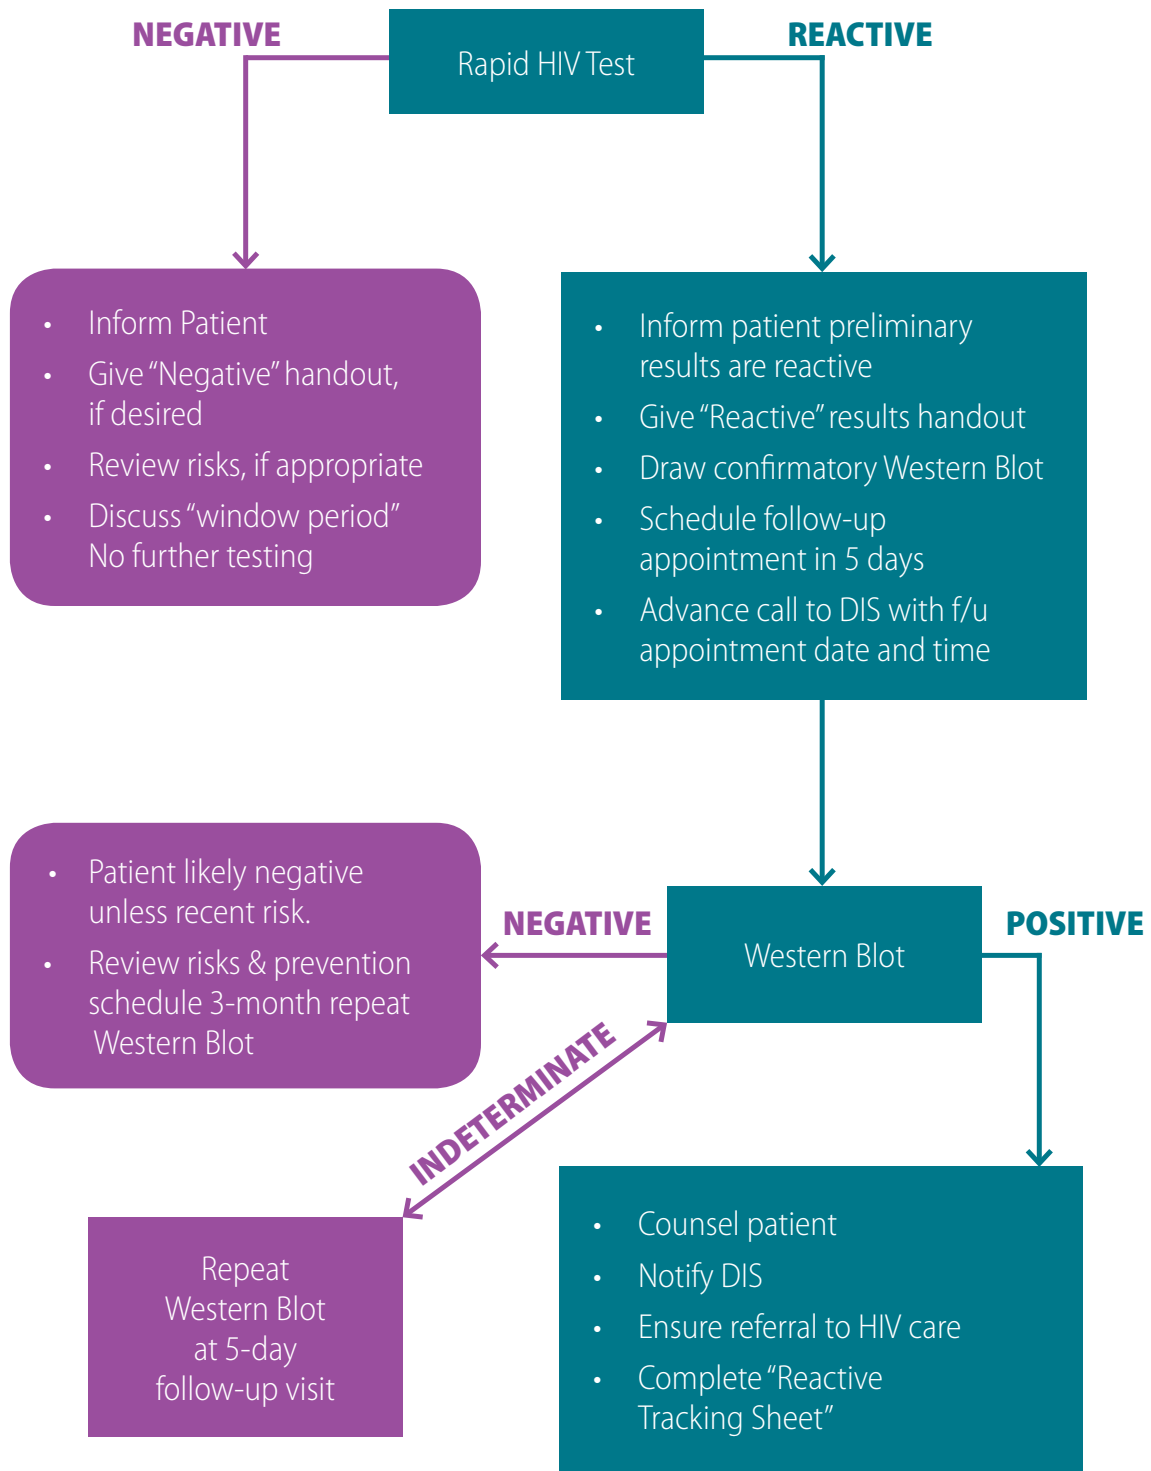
NEGATIVE

Rapid HIV Test

REACTIVE

- Inform Patient
- Give “Negative” handout, if desired
- Review risks, if appropriate
- Discuss “window period” No further testing

- Inform patient preliminary results are reactive
- Give “Reactive” results handout
- Draw confirmatory Western Blot
- Schedule follow-up appointment in 5 days
- Advance call to DIS with f/u appointment date and time

- Patient likely negative unless recent risk.
- Review risks & prevention schedule 3-month repeat Western Blot

NEGATIVE

Western Blot

POSITIVE

INDETERMINATE

Repeat Western Blot at 5-day follow-up visit

- Counsel patient
- Notify DIS
- Ensure referral to HIV care
- Complete “Reactive Tracking Sheet”